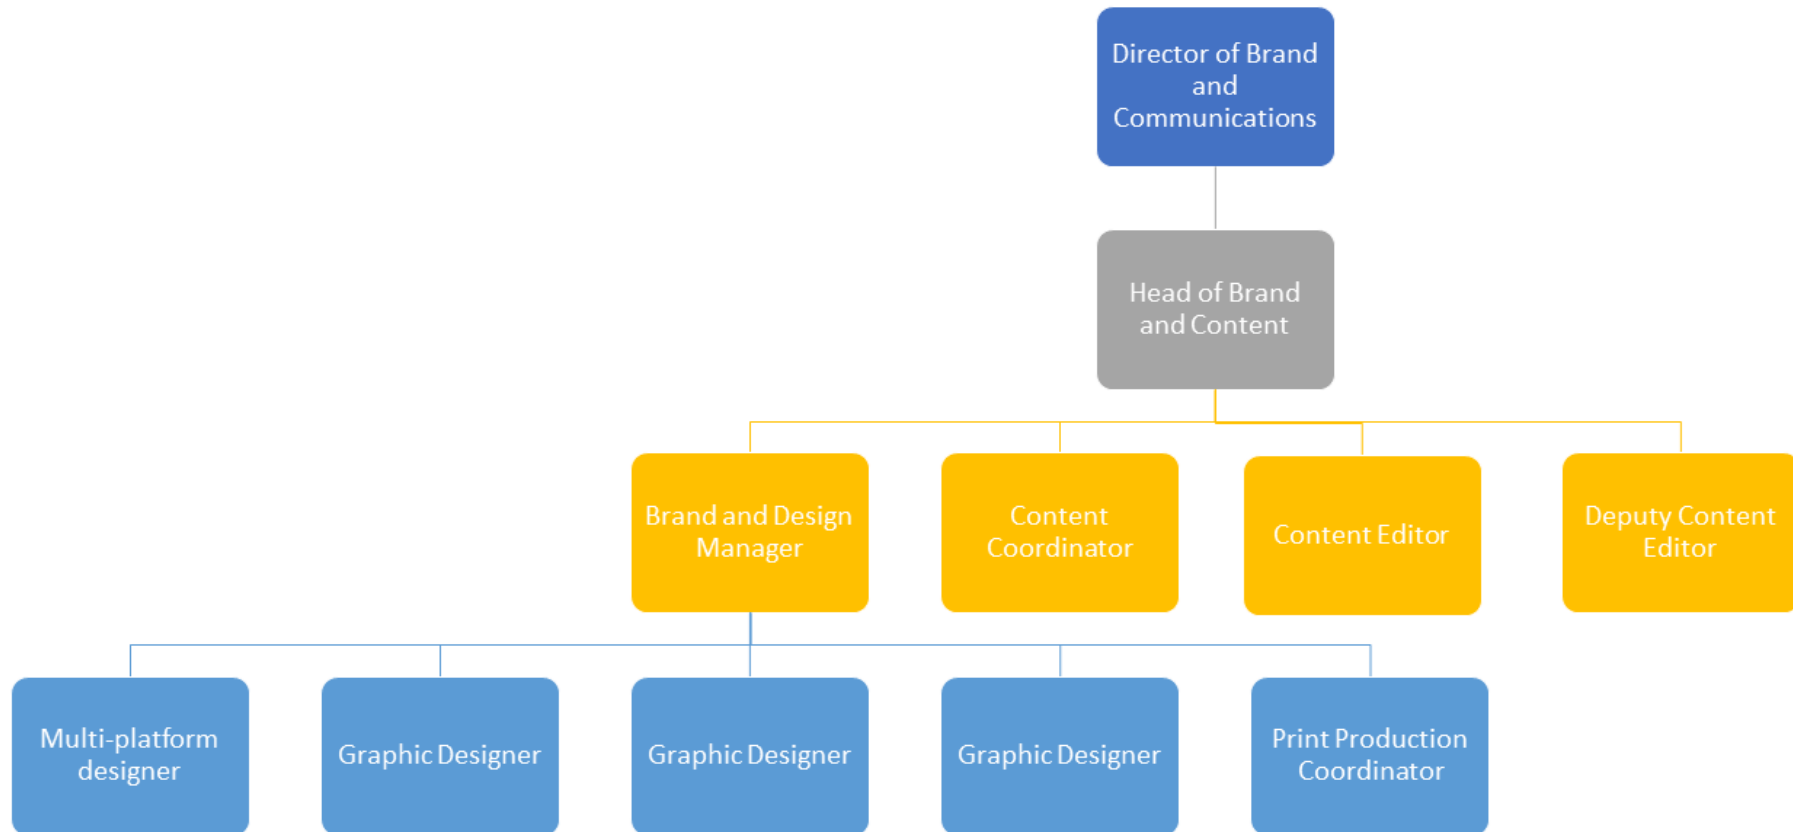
Director of Brand and Communications

Head of Brand and Content

Brand and Design Manager

Content Coordinator

Content Editor

Deputy Content Editor

Multi-platform designer

Graphic Designer

Graphic Designer

Graphic Designer

Print Production Coordinator